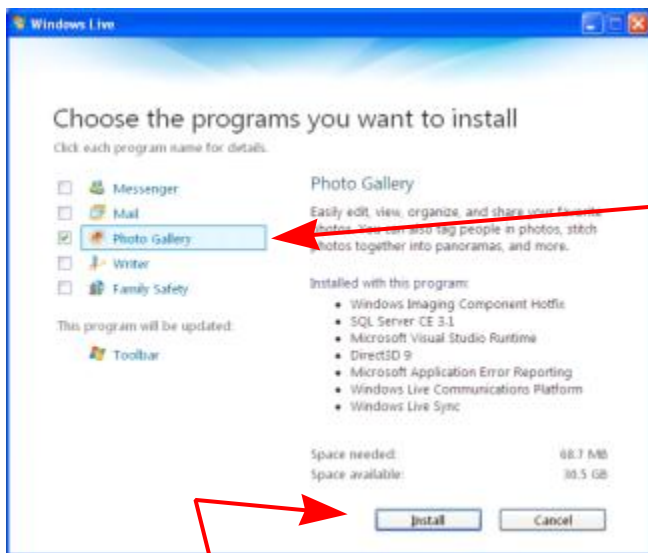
Windows Live

Choose the programs you want to install
Click each program name for details.

Messenger
Mail
Photo Gallery
Writer
Family Safety

This program will be updated:
Toolbar

Photo Gallery
Easily edit, view, organize, and share your favorite photos. You can also tag people in photos, stitch photos together into panoramas, and more.

Installed with this program:
- Windows Imaging Component Hotfix
- SQL Server CE 3.1
- Microsoft Visual Studio Runtime
- Direct3D 9
- Microsoft Application Error Reporting
- Windows Live Communications Platform
- Windows Live Sync

Space needed: 68.7 MB
Space available: 30.5 GB

Install
Cancel